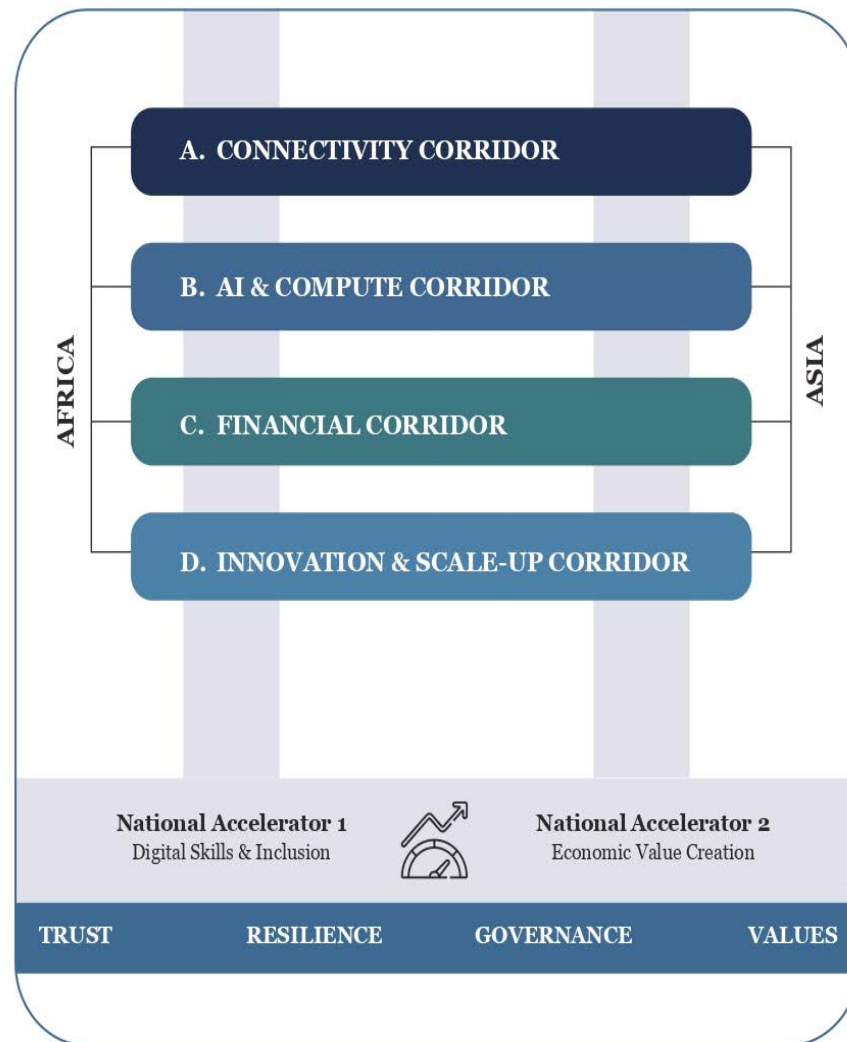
AFRICA

A. CONNECTIVITY CORRIDOR

B. AI & COMPUTE CORRIDOR

C. FINANCIAL CORRIDOR

D. INNOVATION & SCALE-UP CORRIDOR

ASIA

National Accelerator 1
Digital Skills & Inclusion

National Accelerator 2
Economic Value Creation

TRUST RESILIENCE GOVERNANCE VALUES